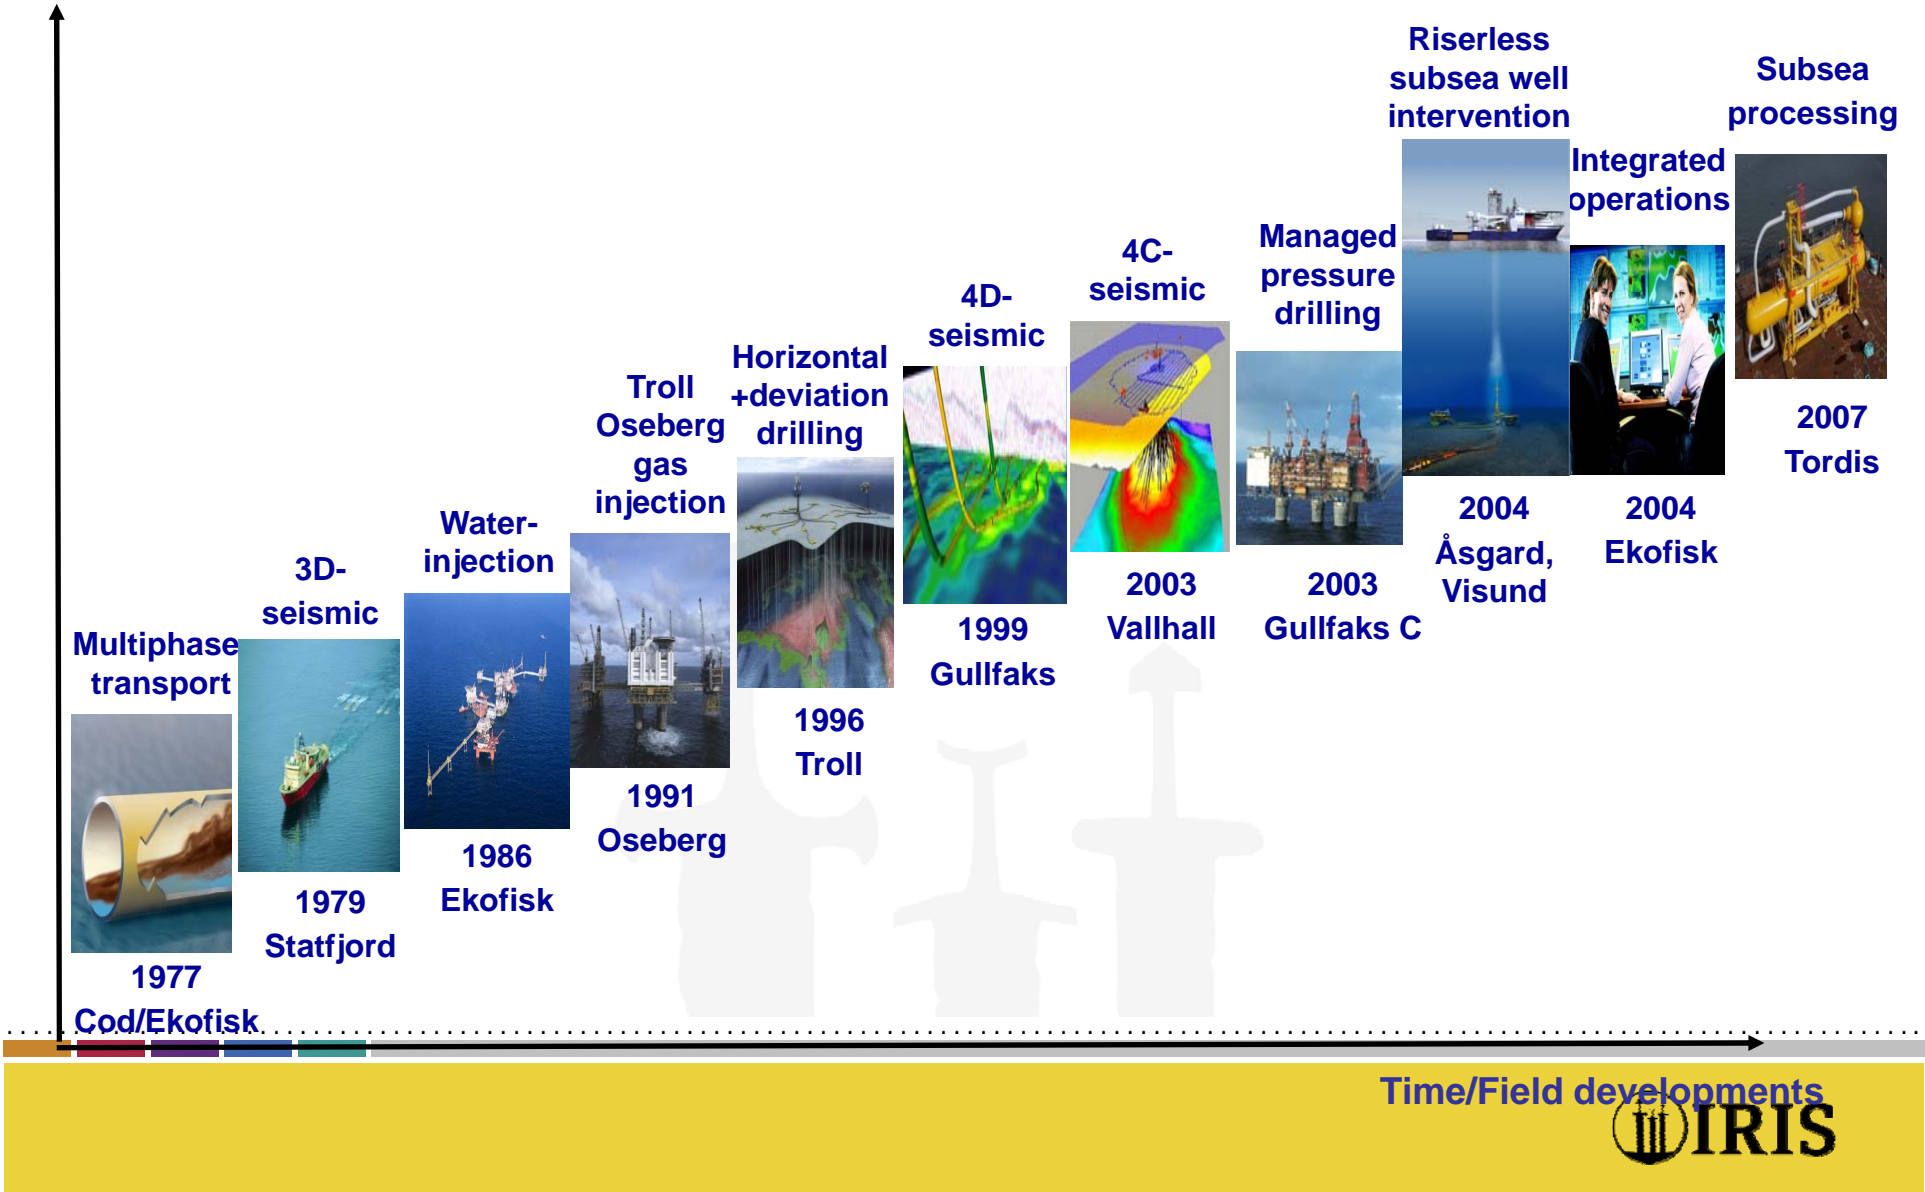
Multiphase transport

1977 Cod/Ekofisk

3D-seismic

1979 Statfjord

Water-injection

1986 Ekofisk

Troll Oseberg gas injection

1991 Oseberg

Horizontal +deviation drilling

1996 Troll

4D-seismic

1999 Gullfaks

4C-seismic

2003 Vallhall

Managed pressure drilling

2003 Gullfaks C

Riserless subsea well intervention

2004 Åsgard, Visund

Integrated operations

2004 Ekofisk

Subsea processing

2007 Tordis

Time/Field developments

IRIS